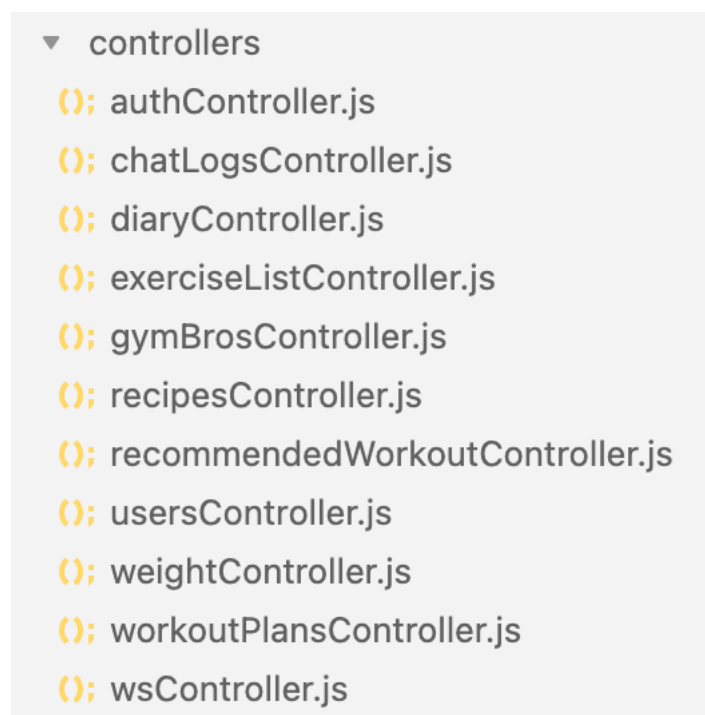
▾ controllers
(); authController.js
(); chatLogsController.js
(); diaryController.js
(); exerciseListController.js
(); gymBrosController.js
(); recipesController.js
(); recommendedWorkoutController.js
(); usersController.js
(); weightController.js
(); workoutPlansController.js
(); wsController.js